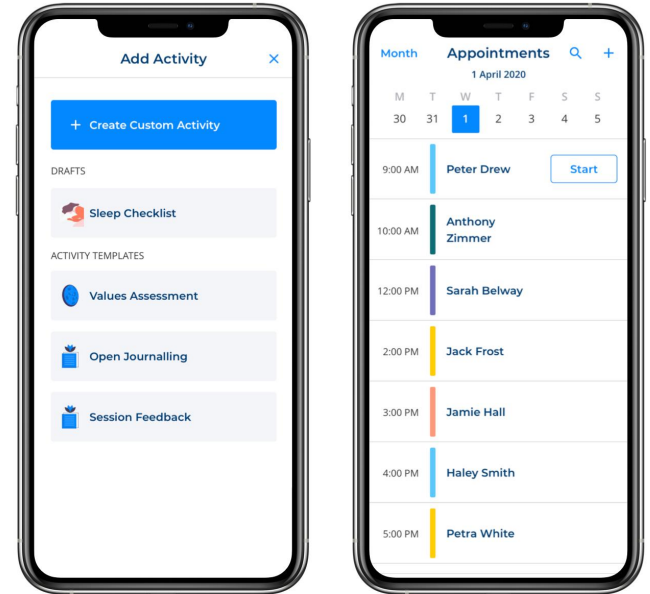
Add Activity ✕

+ Create Custom Activity

DRAFTS

Sleep Checklist

ACTIVITY TEMPLATES

Values Assessment

Open Journalling

Session Feedback

Month Appointments

1 April 2020

| M | T | W | T | F | S | S |
|---|---|---|---|---|---|---|
| 30 | 31 | 1 | 2 | 3 | 4 | 5 |

9:00 AM Peter Drew Start

10:00 AM Anthony Zimmer

12:00 PM Sarah Belway

2:00 PM Jack Frost

3:00 PM Jamie Hall

4:00 PM Haley Smith

5:00 PM Petra White